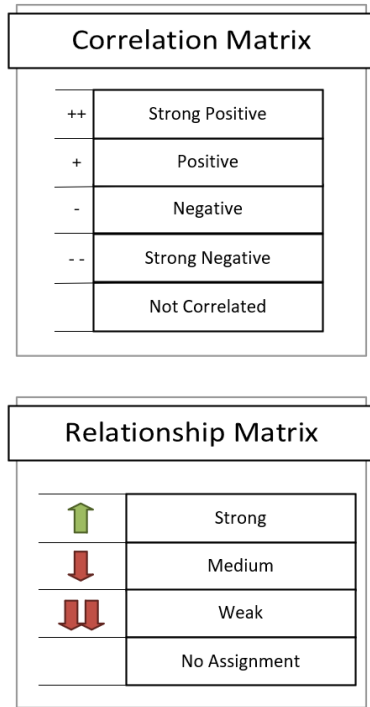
Correlation Matrix

| | |
|---|---|
| ++ | Strong Positive |
| + | Positive |
| - | Negative |
| - - | Strong Negative |
| | Not Correlated |

Relationship Matrix

| | |
|---|---|
| | Strong |
| | Medium |
| | Weak |
| | No Assignment |